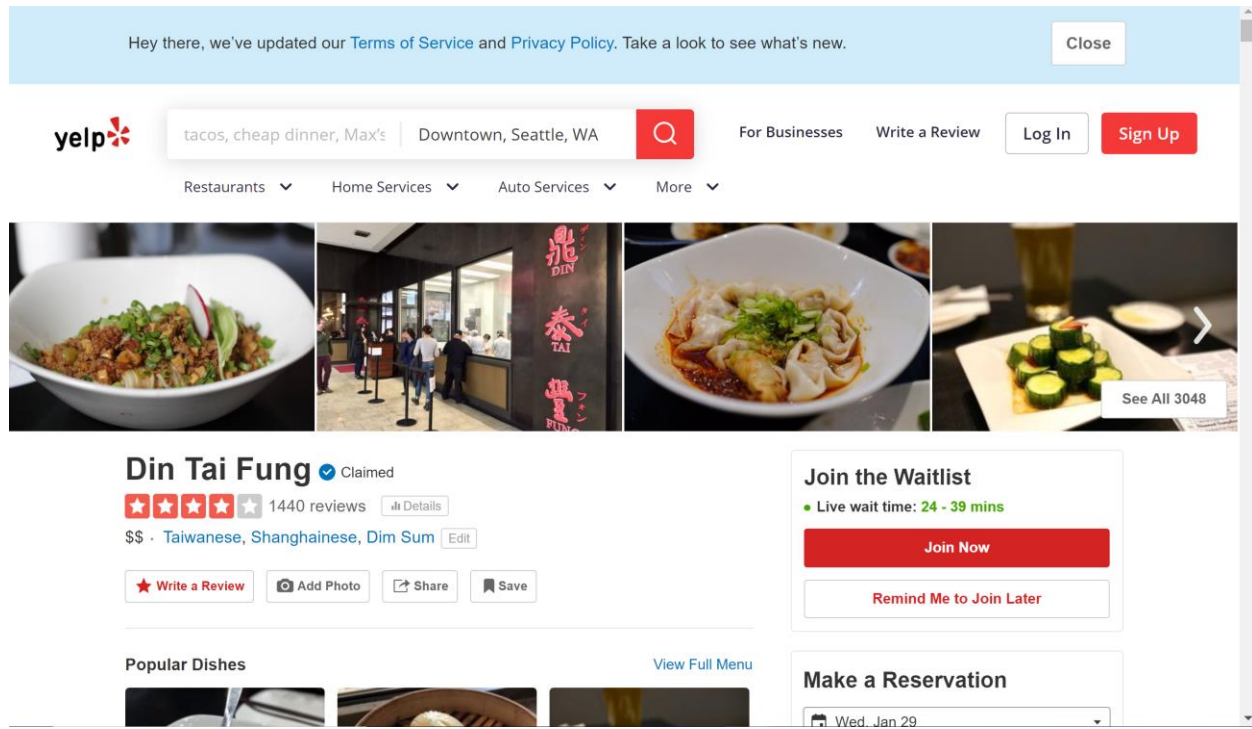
Hey there, we've updated our Terms of Service and Privacy Policy. Take a look to see what's new.

Close

yelp

tacos, cheap dinner, Max's

Downtown, Seattle, WA

For Businesses

Write a Review

Log In

Sign Up

Restaurants

Home Services

Auto Services

More

鼎 DIN 泰 TAI 豐 FUNG

See All 3048

Din Tai Fung

Claimed

1440 reviews

Details

$$ · Taiwanese, Shanghainese, Dim Sum

Edit

Write a Review

Add Photo

Share

Save

Popular Dishes

View Full Menu

Join the Waitlist

Live wait time: 24 - 39 mins

Join Now

Remind Me to Join Later

Make a Reservation

Wed, Jan 29